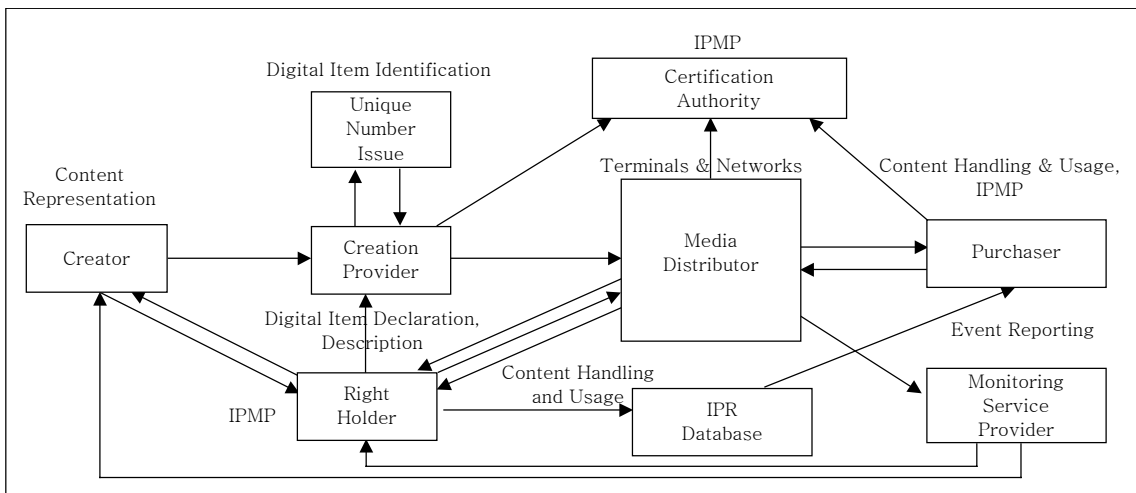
IPMP

Certification Authority

Digital Item Identification

Unique Number Issue

Terminals & Networks

Content Handling & Usage, IPMP

Content Representation

Creator

Creation Provider

Media Distributor

Purchaser

Digital Item Declaration, Description

Event Reporting

Content Handling and Usage

IPMP

Right Holder

IPR Database

Monitoring Service Provider